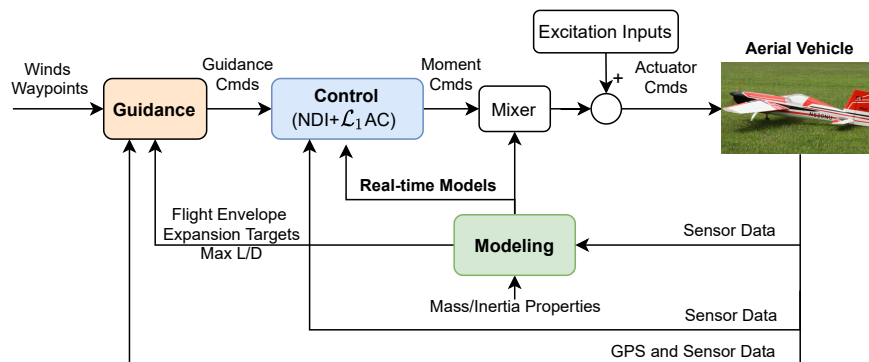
Excitation Inputs

Aerial Vehicle

Winds
Waypoints

Guidance
Cmds

Moment
Cmds

+

Actuator
Cmds

Guidance

Control
(NDI+$\mathcal{L}_1$AC)

Mixer

Real-time Models

Flight Envelope
Expansion Targets
Max L/D

Modeling

Sensor Data

Mass/Inertia Properties

Sensor Data

GPS and Sensor Data